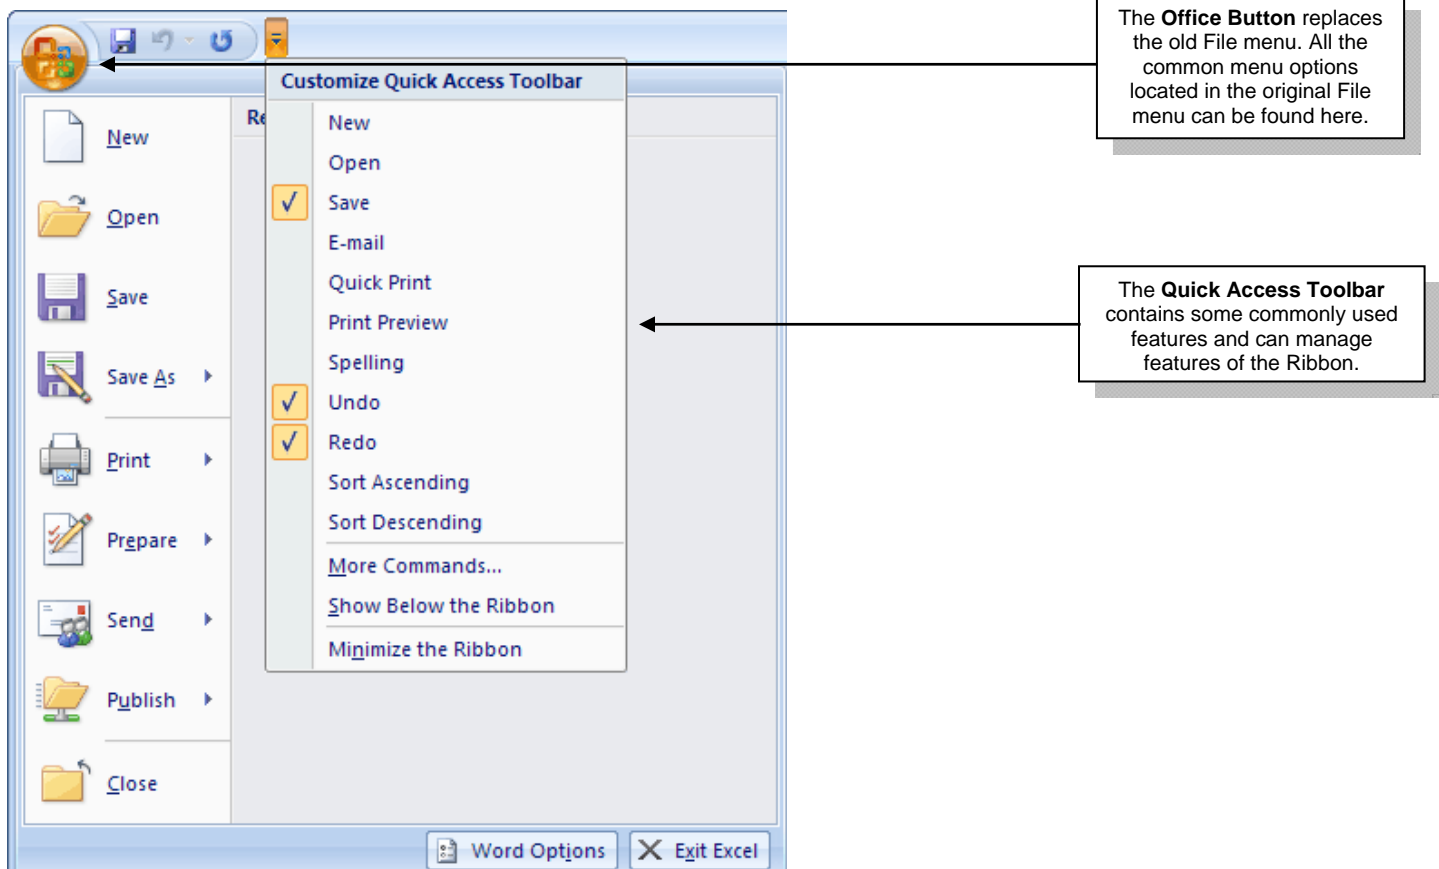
New

Open

Save

Save As

Print

Prepare

Send

Publish

Close

Re

Customize Quick Access Toolbar

New

Open

Save

E-mail

Quick Print

Print Preview

Spelling

Undo

Redo

Sort Ascending

Sort Descending

More Commands...

Show Below the Ribbon

Minimize the Ribbon

Word Options

Exit Excel

The **Office Button** replaces the old File menu. All the common menu options located in the original File menu can be found here.

The **Quick Access Toolbar** contains some commonly used features and can manage features of the Ribbon.